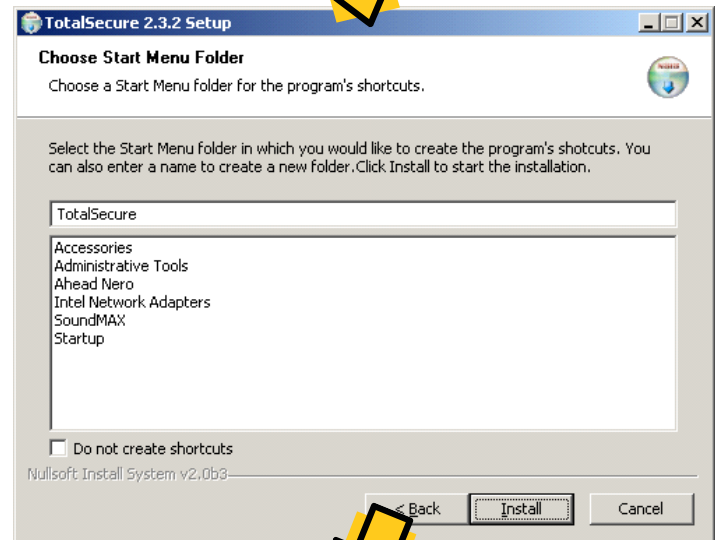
TotalSecure 2.3.2 Setup

Choose Start Menu Folder

Choose a Start Menu folder for the program's shortcuts.

Select the Start Menu folder in which you would like to create the program's shotcuts. You can also enter a name to create a new folder.Click Install to start the installation.

TotalSecure

Accessories
Administrative Tools
Ahead Nero
Intel Network Adapters
SoundMAX
Startup

Do not create shortcuts

Nullsoft Install System v2.0b3

< Back
Install
Cancel